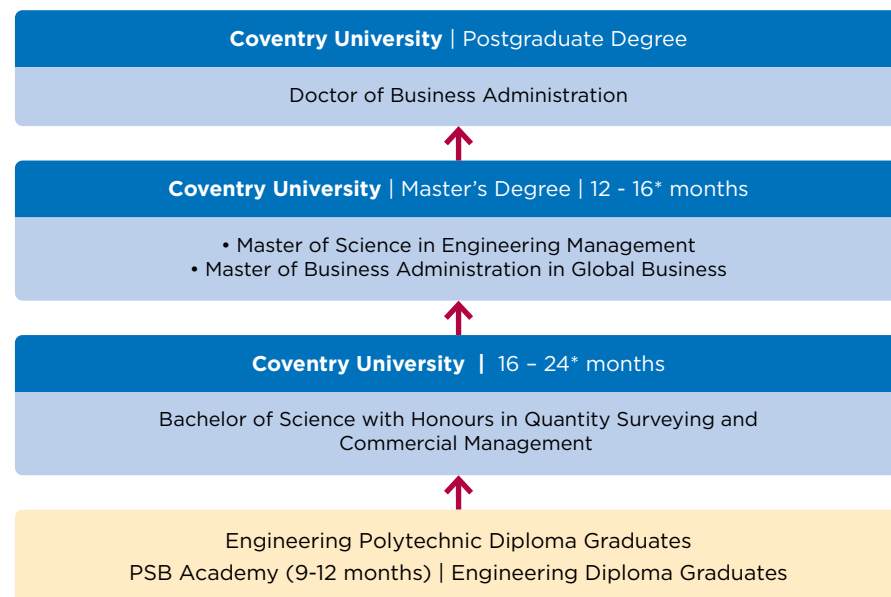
**Coventry University** | Postgraduate Degree

Doctor of Business Administration

**Coventry University** | Master's Degree | 12 - 16* months

• Master of Science in Engineering Management
• Master of Business Administration in Global Business

**Coventry University** | 16 – 24* months

Bachelor of Science with Honours in Quantity Surveying and Commercial Management

Engineering Polytechnic Diploma Graduates
PSB Academy (9-12 months) | Engineering Diploma Graduates